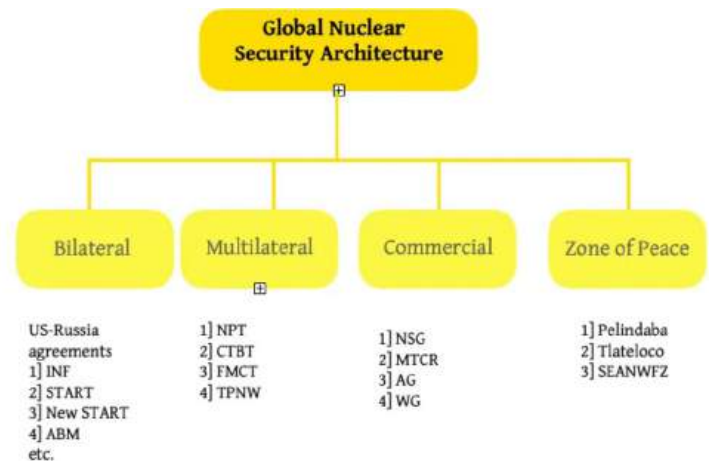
Global Nuclear Security Architecture

Bilateral

US-Russia agreements
1] INF
2] START
3] New START
4] ABM
etc.

Multilateral

1] NPT
2] CTBT
3] FMCT
4] TPNW

Commercial

1] NSG
2] MTCR
3] AG
4] WG

Zone of Peace

1] Pelindaba
2] Tlateloco
3] SEANWFZ